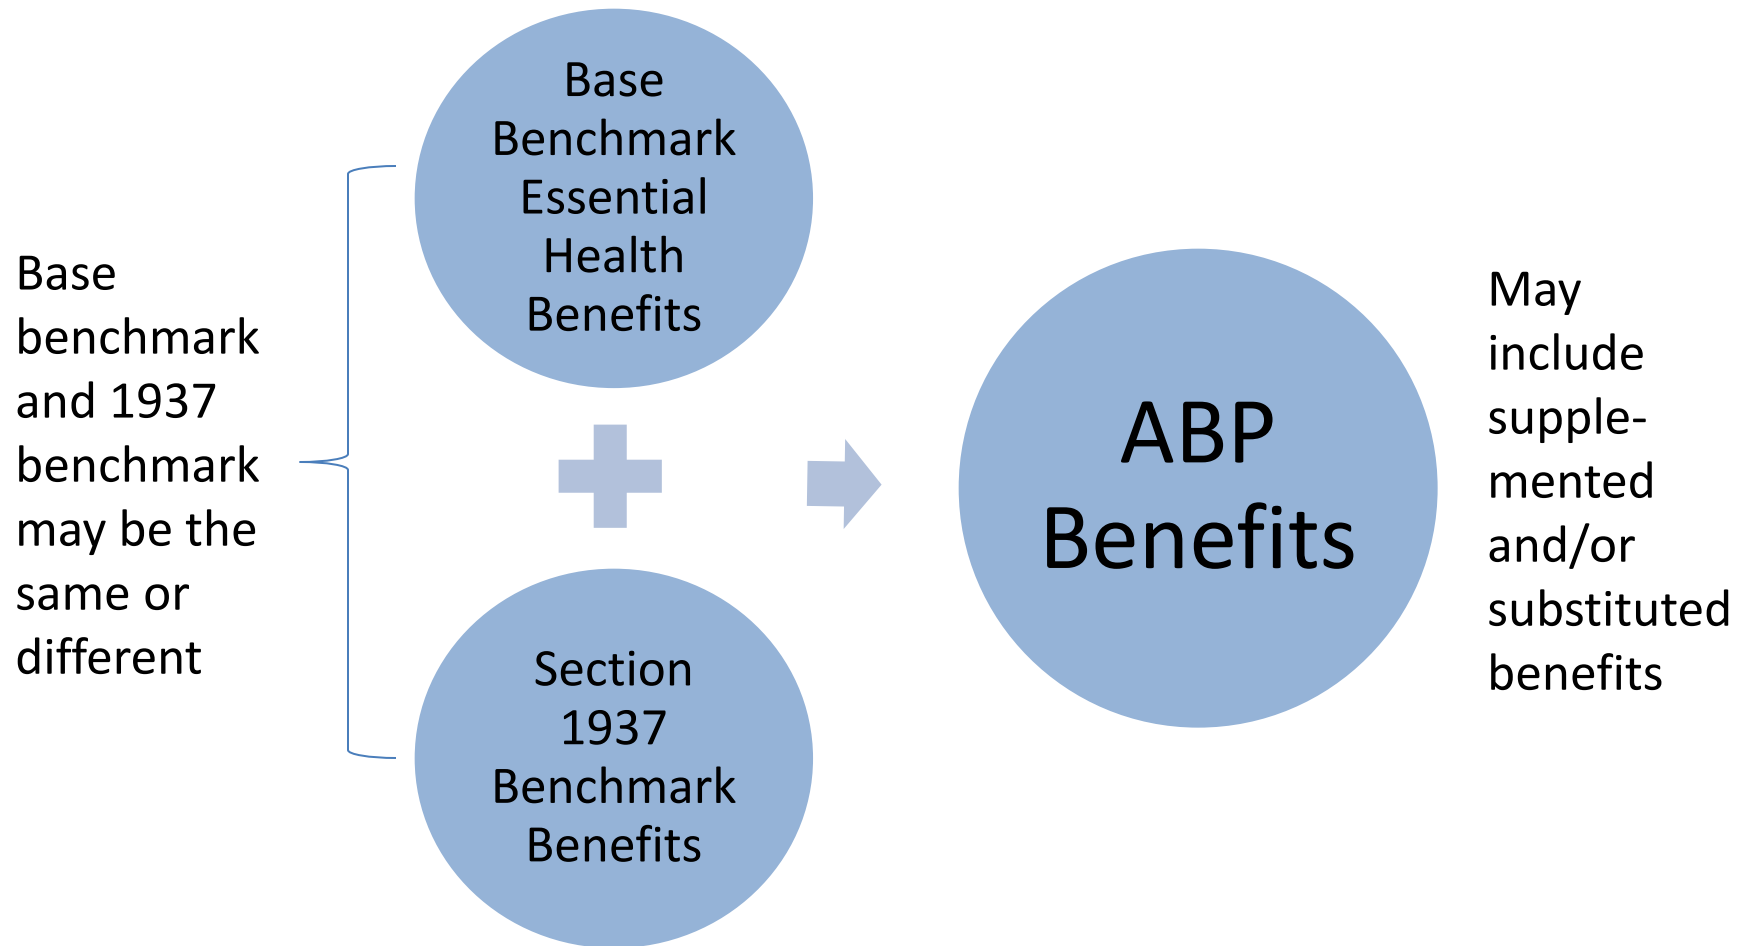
Base benchmark and 1937 benchmark may be the same or different

Base Benchmark Essential Health Benefits

Section 1937 Benchmark Benefits

ABP Benefits

May include supplemented and/or substituted benefits